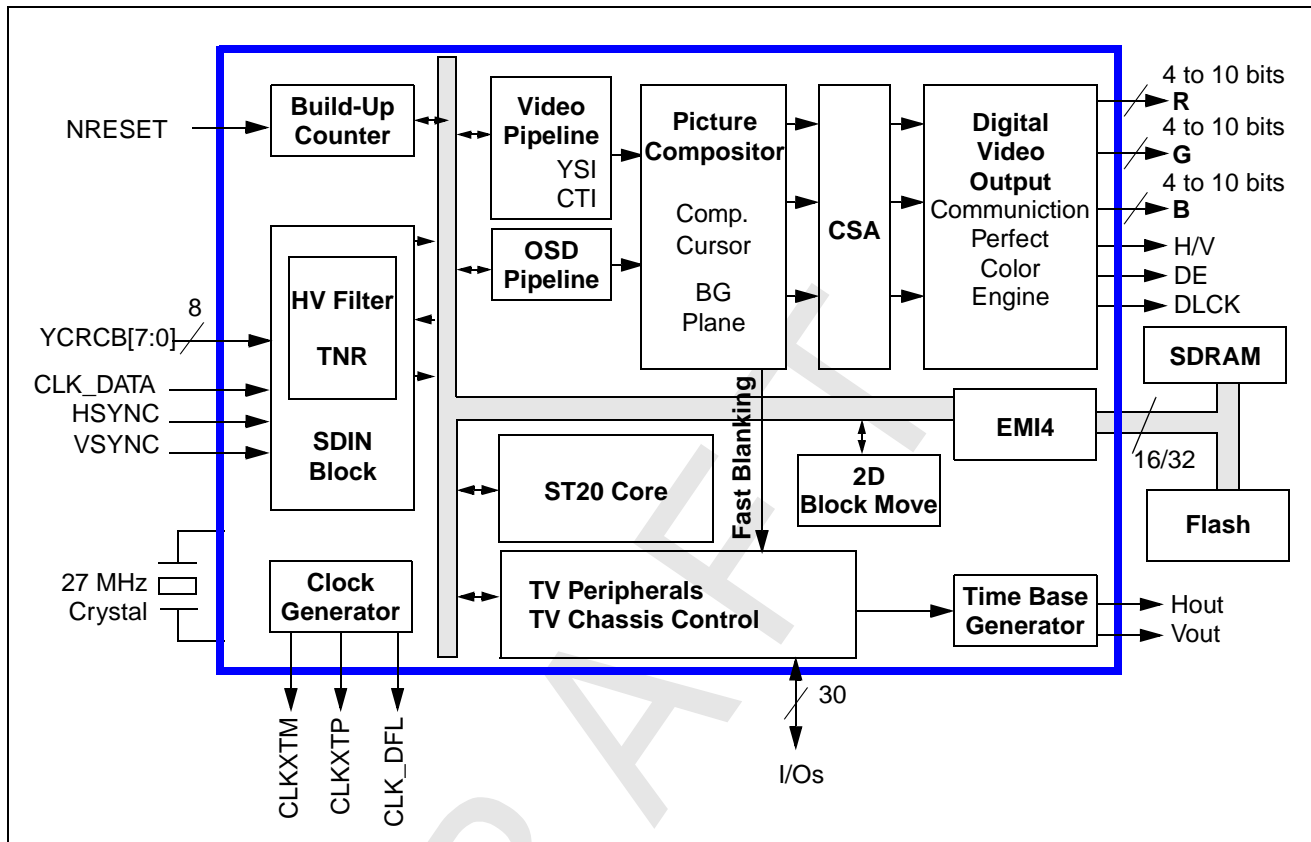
NRESET

Build-Up Counter

Video Pipeline
YSI
CTI

Picture Compositor
Comp.
Cursor
BG
Plane

CSA

Digital Video Output
Communiction
Perfect
Color
Engine

4 to 10 bits
R
4 to 10 bits
G
4 to 10 bits
B
H/V
DE
DLCK

OSD Pipeline

8
YCRCB[7:0]
CLK_DATA
HSYNC
VSYNC

HV Filter
TNR
SDIN Block

SDRAM

Fast Blanking

EMI4

16/32

2D Block Move

ST20 Core

Flash

27 MHz
Crystal

Clock Generator

TV Peripherals
TV Chassis Control

Time Base Generator

Hout
Vout

30

CLKXTM
CLKXTP
CLK_DFL

I/Os